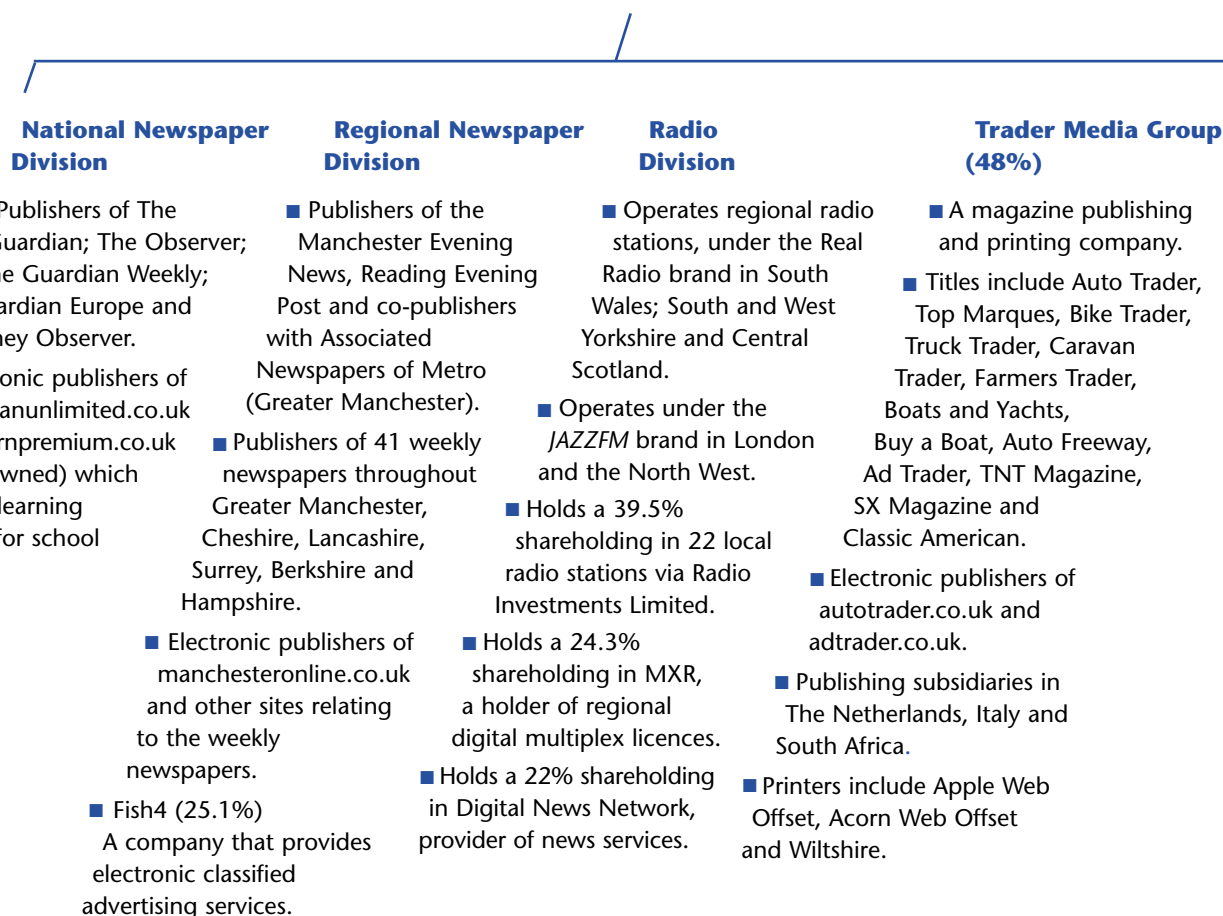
National Newspaper Division

Publishers of The Guardian; The Observer; he Guardian Weekly; ardian Europe and ney Observer.

onic publishers of anunlimited.co.uk rnpremium.co.uk wned) which learning for school

Regional Newspaper Division

■ Publishers of the Manchester Evening News, Reading Evening Post and co-publishers with Associated Newspapers of Metro (Greater Manchester).

■ Publishers of 41 weekly newspapers throughout Greater Manchester, Cheshire, Lancashire, Surrey, Berkshire and Hampshire.

■ Electronic publishers of manchesteronline.co.uk and other sites relating to the weekly newspapers.

■ Fish4 (25.1%) A company that provides electronic classified advertising services.

Radio Division

■ Operates regional radio stations, under the Real Radio brand in South Wales; South and West Yorkshire and Central Scotland.

■ Operates under the *JAZZFM* brand in London and the North West.

■ Holds a 39.5% shareholding in 22 local radio stations via Radio Investments Limited.

■ Holds a 24.3% shareholding in MXR, a holder of regional digital multiplex licences.

■ Holds a 22% shareholding in Digital News Network, provider of news services.

Trader Media Group (48%)

■ A magazine publishing and printing company.

■ Titles include Auto Trader, Top Marques, Bike Trader, Truck Trader, Caravan Trader, Farmers Trader, Boats and Yachts, Buy a Boat, Auto Freeway, Ad Trader, TNT Magazine, SX Magazine and Classic American.

■ Electronic publishers of autotrader.co.uk and adtrader.co.uk.

■ Publishing subsidiaries in The Netherlands, Italy and South Africa.

■ Printers include Apple Web Offset, Acorn Web Offset and Wiltshire.